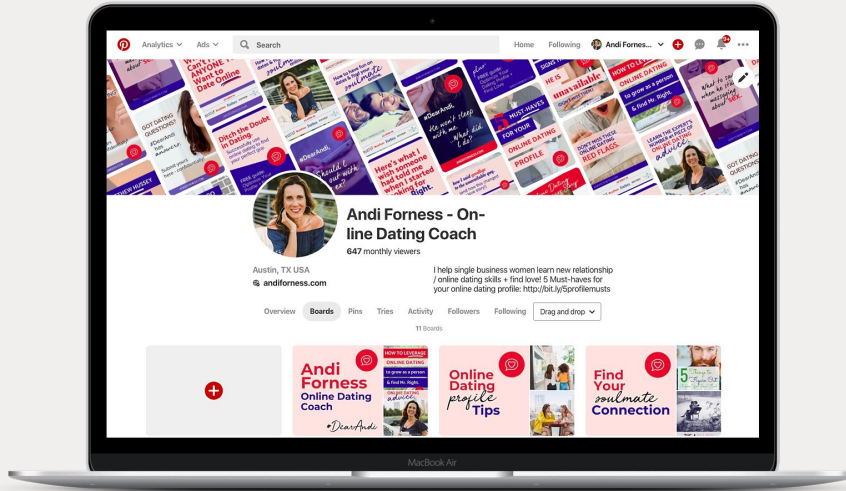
Analytics Ads Search Home Following Andi Forness

Can't find ANYONE Want to Date Online

GOT DATING QUESTIONS?

Ditch the Doubt in Dating

How to have fun on your first date with your soulmate

#DearAndi

Here's what I wish someone had told me when I started dating Mr. Right.

He won't sleep with me, what did I do?

Should I go out with my ex?

MUST-HAVES FOR YOUR ONLINE DATING PROFILE

HE IS unavailable

DON'T MISS THESE ONLINE DATING RED FLAGS

HOW TO LEVERAGE ONLINE DATING to grow as a person & find Mr. Right.

LEARN THE EXPERT'S NUMBER #1 PIECE OF ONLINE DATING advice

What to say when he's messaging about SEX

GOT DATING QUESTIONS?

Andi Forness - Online Dating Coach

647 monthly viewers

Austin, TX USA

andiforness.com

I help single business women learn new relationship / online dating skills + find love! 5 Must-haves for your online dating profile: http://bit.ly/5profilemusts

Overview Boards Pins Tries Activity Followers Following Drag and drop

11 Boards

Andi Forness Online Dating Coach #DearAndi

HOW TO LEVERAGE ONLINE DATING to grow as a person & find Mr. Right. advice

Online Dating profile Tips

Find Your soulmate Connection

MacBook Air